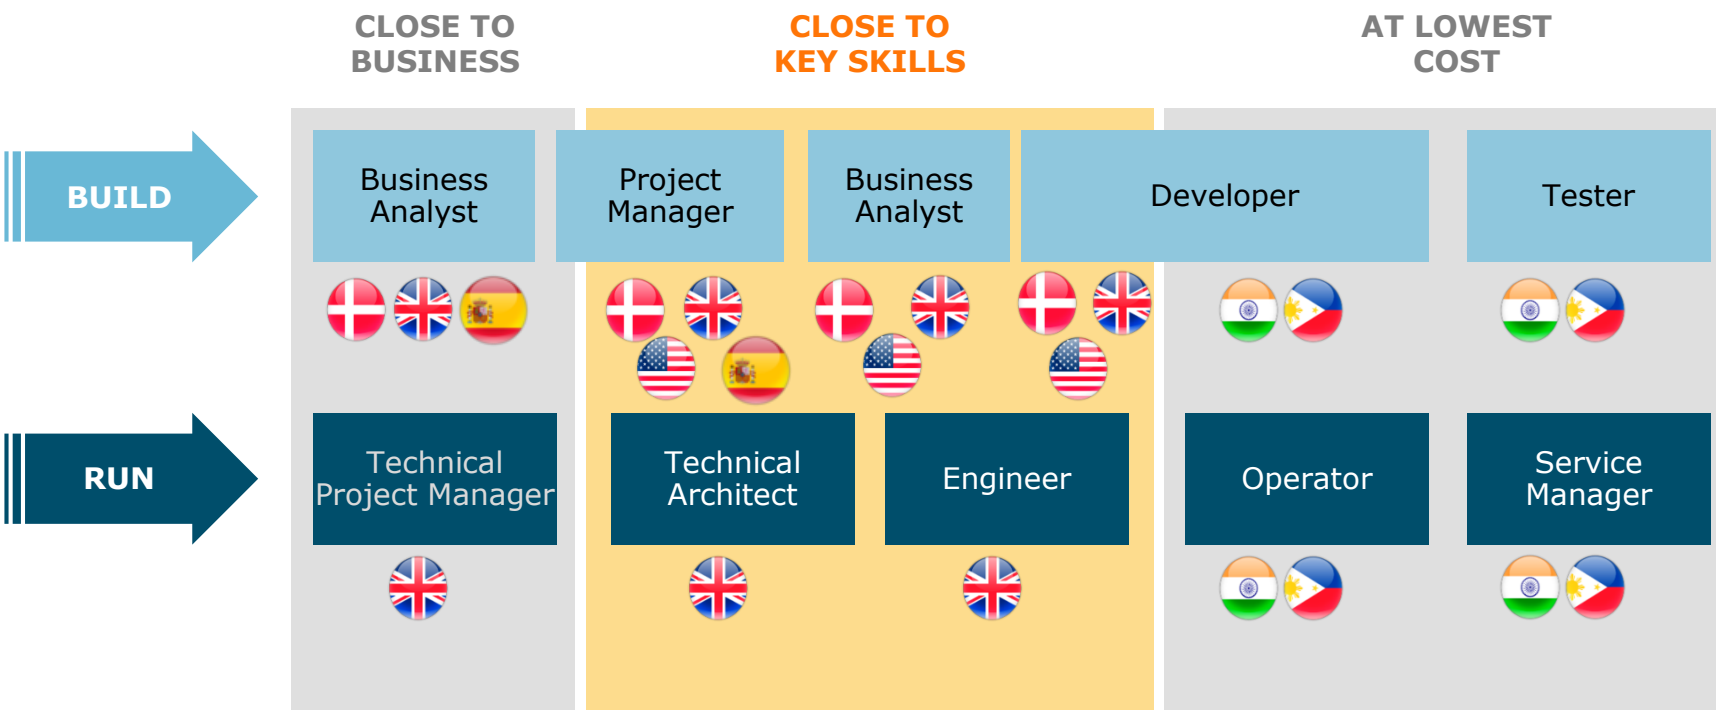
CLOSE TO BUSINESS

CLOSE TO KEY SKILLS

AT LOWEST COST

BUILD

Business Analyst

Project Manager

Business Analyst

Developer

Tester

RUN

Technical Project Manager

Technical Architect

Engineer

Operator

Service Manager